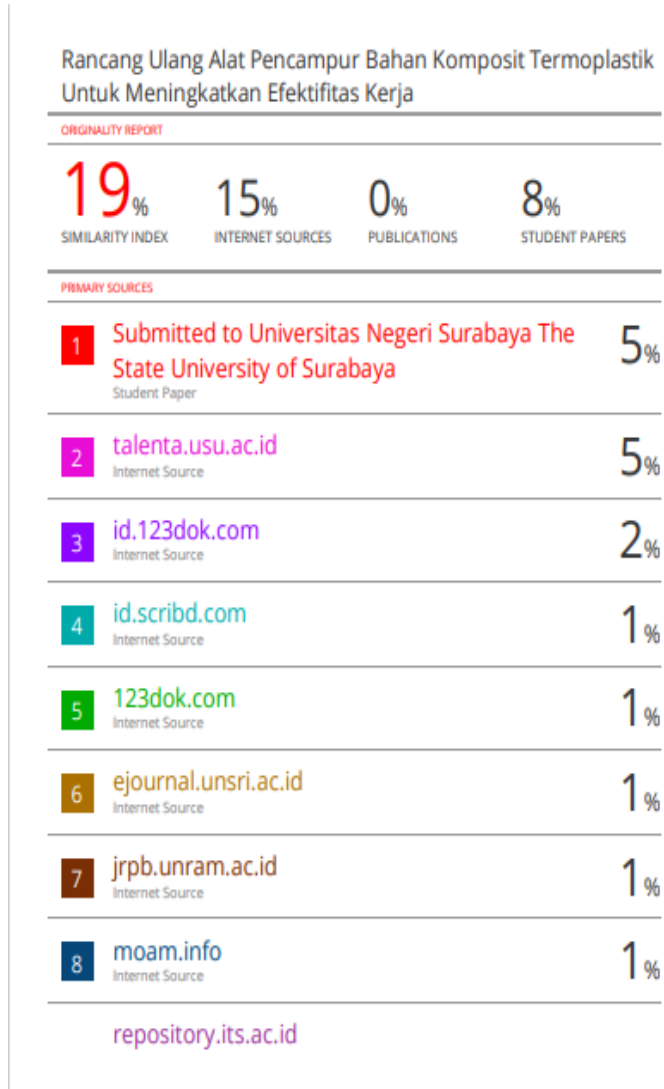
Rancang Ulang Alat Pencampur Bahan Komposit Termoplastik Untuk Meningkatkan Efektifitas Kerja

ORIGINALITY REPORT

| 19% | 15% | 0% | 8% |
|---|---|---|---|
| SIMILARITY INDEX | INTERNET SOURCES | PUBLICATIONS | STUDENT PAPERS |

PRIMARY SOURCES

| | | |
|---|---|---|
| 1 | Submitted to Universitas Negeri Surabaya The State University of Surabaya<br>Student Paper | 5% |
| 2 | talenta.usu.ac.id<br>Internet Source | 5% |
| 3 | id.123dok.com<br>Internet Source | 2% |
| 4 | id.scribd.com<br>Internet Source | 1% |
| 5 | 123dok.com<br>Internet Source | 1% |
| 6 | ejournal.unsri.ac.id<br>Internet Source | 1% |
| 7 | jrpb.unram.ac.id<br>Internet Source | 1% |
| 8 | moam.info<br>Internet Source | 1% |
| | repository.its.ac.id | |